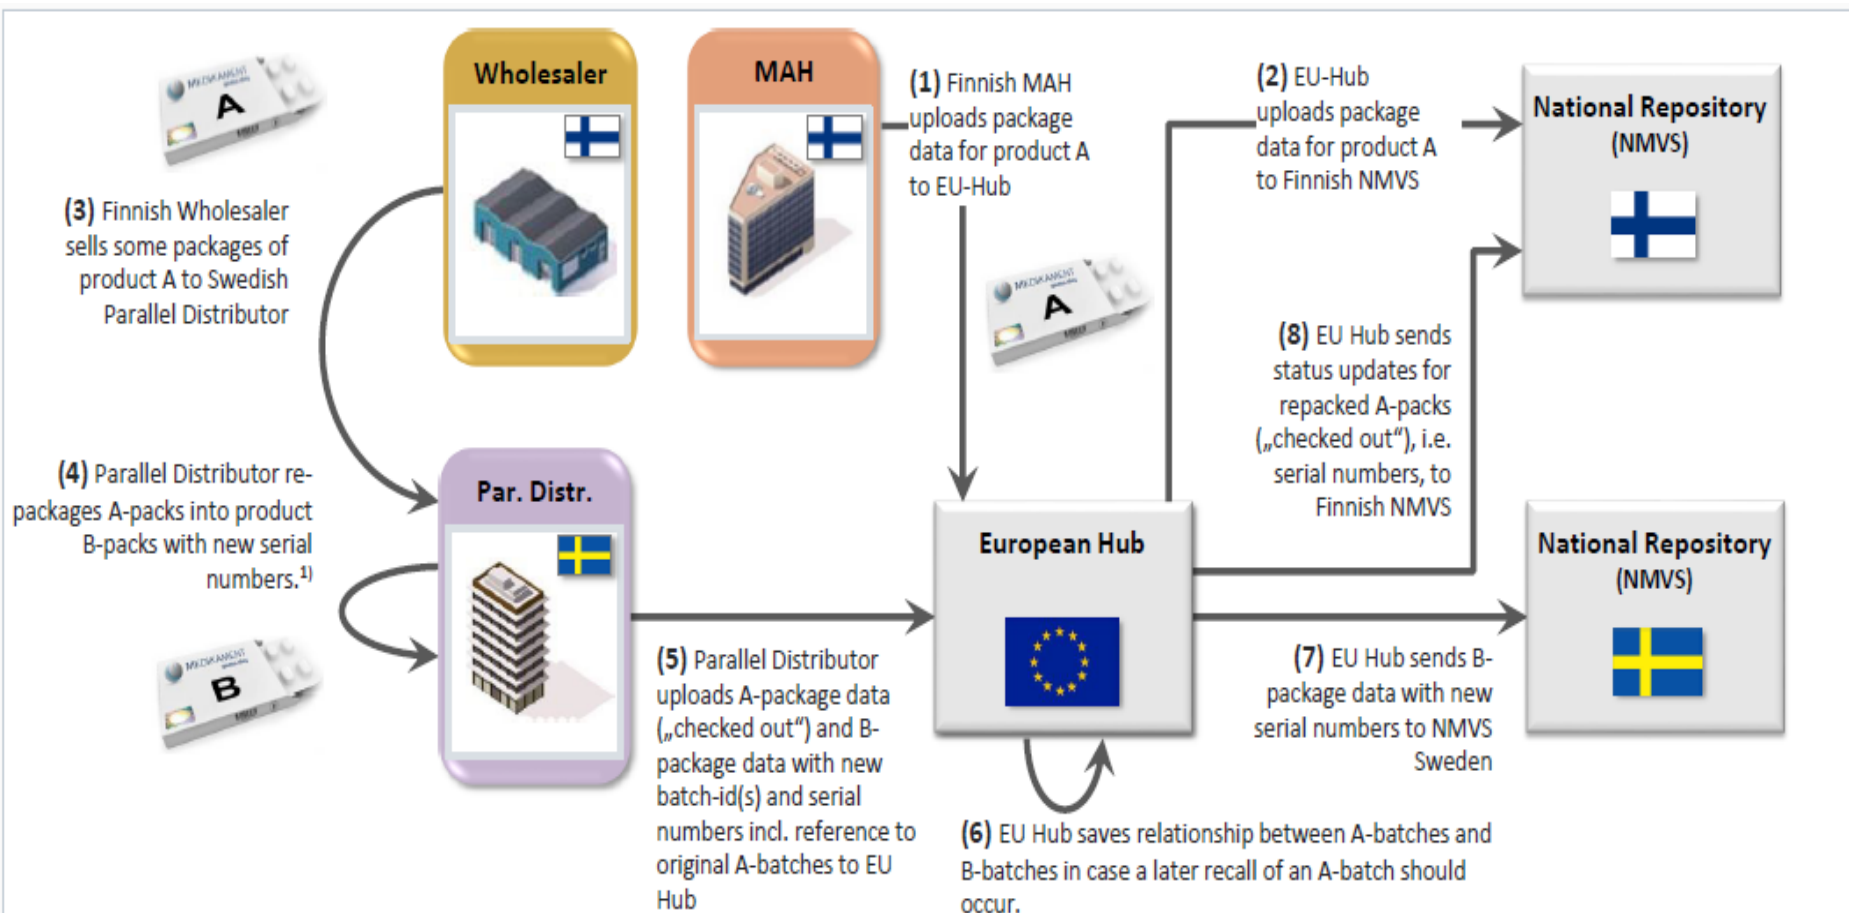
Wholesaler

MAH

(1) Finnish MAH uploads package data for product A to EU-Hub

(2) EU-Hub uploads package data for product A to Finnish NMVS

National Repository (NMVS)

A

(3) Finnish Wholesaler sells some packages of product A to Swedish Parallel Distributor

A

(8) EU Hub sends status updates for repacked A-packs („checked out“), i.e. serial numbers, to Finnish NMVS

(4) Parallel Distributor repackages A-packs into product B-packs with new serial numbers.$^{1)}$

Par. Distr.

European Hub

National Repository (NMVS)

B

(5) Parallel Distributor uploads A-package data („checked out“) and B-package data with new batch-id(s) and serial numbers incl. reference to original A-batches to EU Hub

(7) EU Hub sends B-package data with new serial numbers to NMVS Sweden

(6) EU Hub saves relationship between A-batches and B-batches in case a later recall of an A-batch should occur.